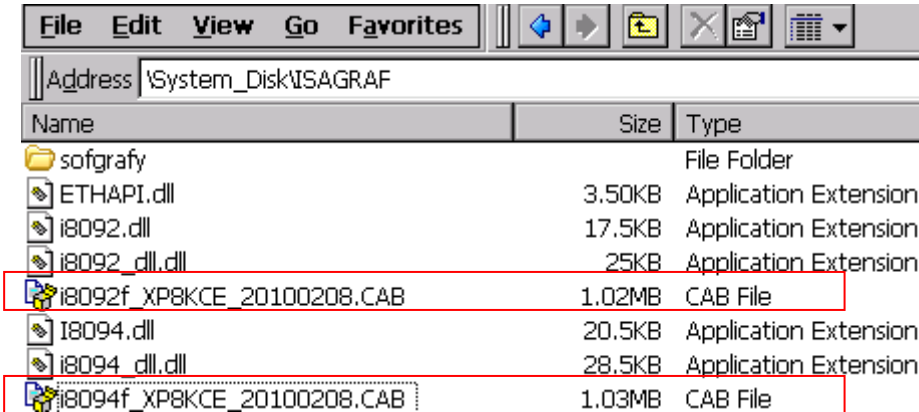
File Edit View Go Favorites

Address \System_Disk\ISAGRAF

| Name | Size | Type |
|---|---|---|
| sofgrafy | | File Folder |
| ETHAPI.dll | 3.50KB | Application Extension |
| i8092.dll | 17.5KB | Application Extension |
| i8092_dll.dll | 25KB | Application Extension |
| i8092f_XP8KCE_20100208.CAB | 1.02MB | CAB File |
| I8094.dll | 20.5KB | Application Extension |
| i8094_dll.dll | 28.5KB | Application Extension |
| i8094f_XP8KCE_20100208.CAB | 1.03MB | CAB File |